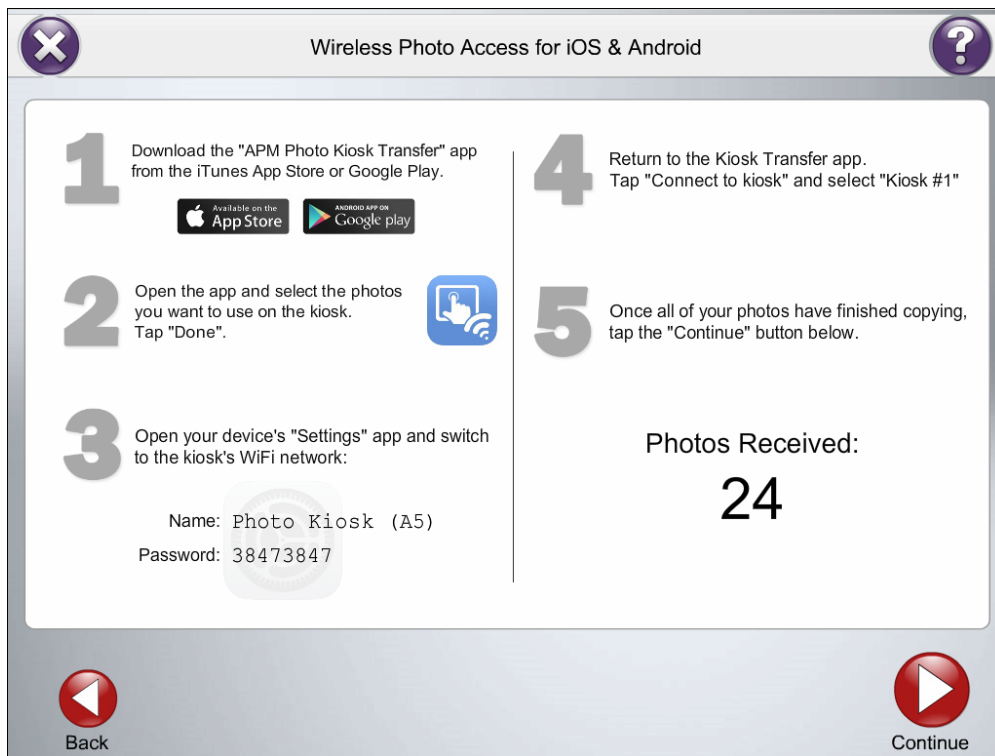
Wireless Photo Access for iOS & Android

1 Download the "APM Photo Kiosk Transfer" app from the iTunes App Store or Google Play.

Available on the App Store

ANDROID APP ON Google play

2 Open the app and select the photos you want to use on the kiosk. Tap "Done".

3 Open your device's "Settings" app and switch to the kiosk's WiFi network:

Name: Photo Kiosk (A5)
Password: 38473847

4 Return to the Kiosk Transfer app. Tap "Connect to kiosk" and select "Kiosk #1"

5 Once all of your photos have finished copying, tap the "Continue" button below.

Photos Received:
24

Back

Continue